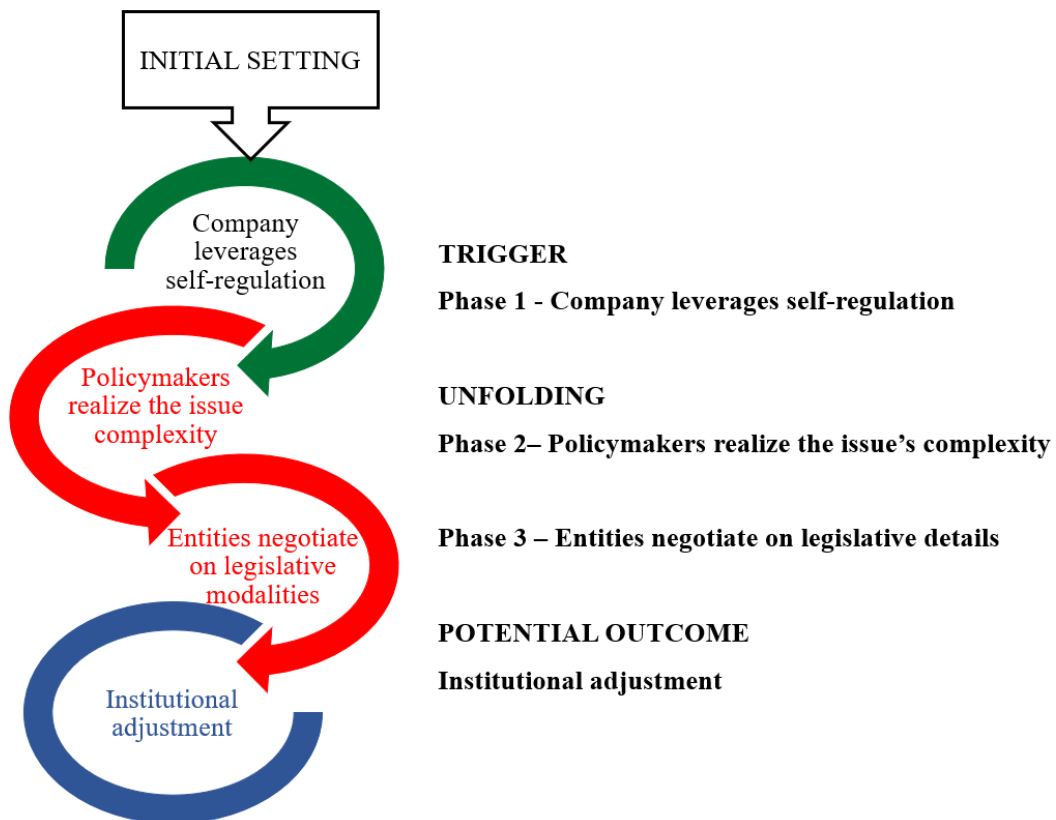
INITIAL SETTING

Company leverages self-regulation

Policymakers realize the issue complexity

Entities negotiate on legislative modalities

Institutional adjustment

TRIGGER

Phase 1 - Company leverages self-regulation

UNFOLDING

Phase 2– Policymakers realize the issue’s complexity

Phase 3 – Entities negotiate on legislative details

POTENTIAL OUTCOME

Institutional adjustment